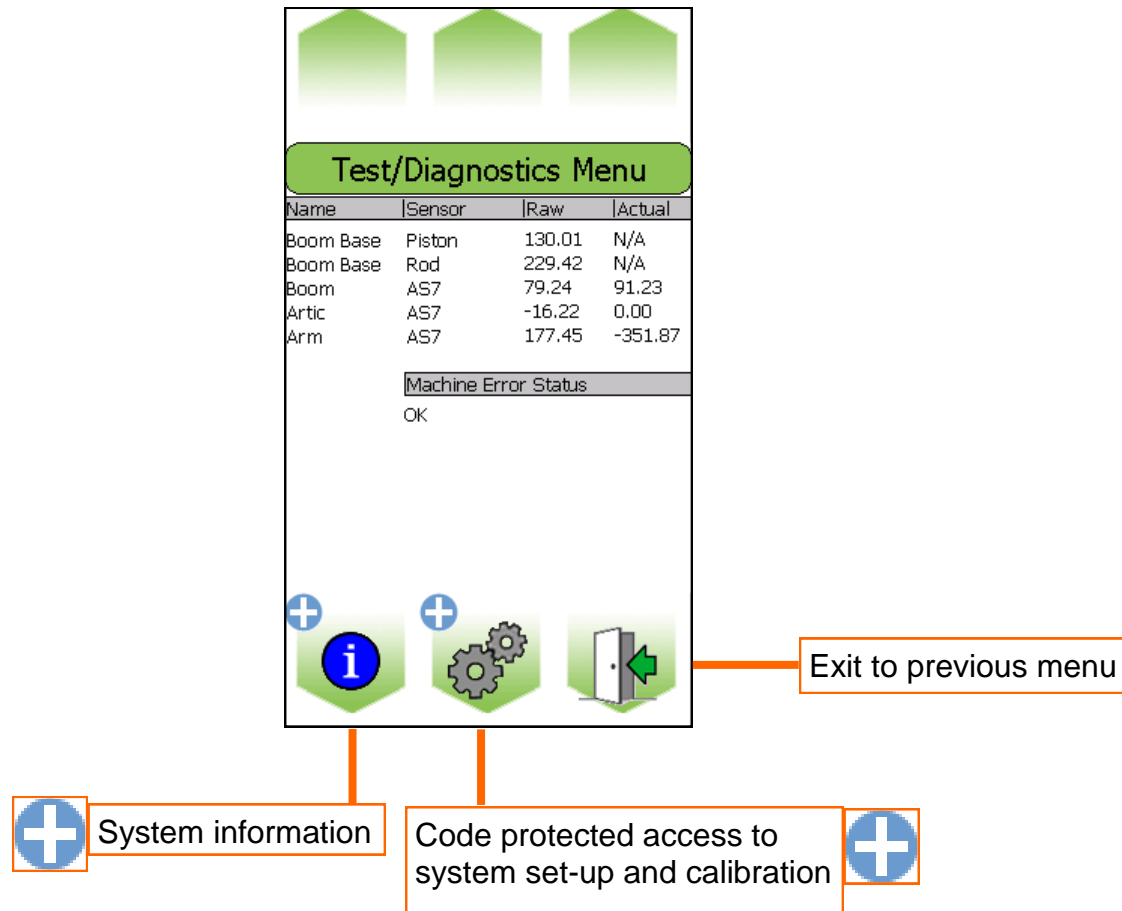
Test/Diagnostics Menu

| Name | Sensor | Raw | Actual |
|---|---|---|---|
| Boom Base | Piston | 130.01 | N/A |
| Boom Base | Rod | 229.42 | N/A |
| Boom | AS7 | 79.24 | 91.23 |
| Artic | AS7 | -16.22 | 0.00 |
| Arm | AS7 | 177.45 | -351.87 |

Machine Error Status

OK

i

Exit to previous menu

System information

Code protected access to system set-up and calibration